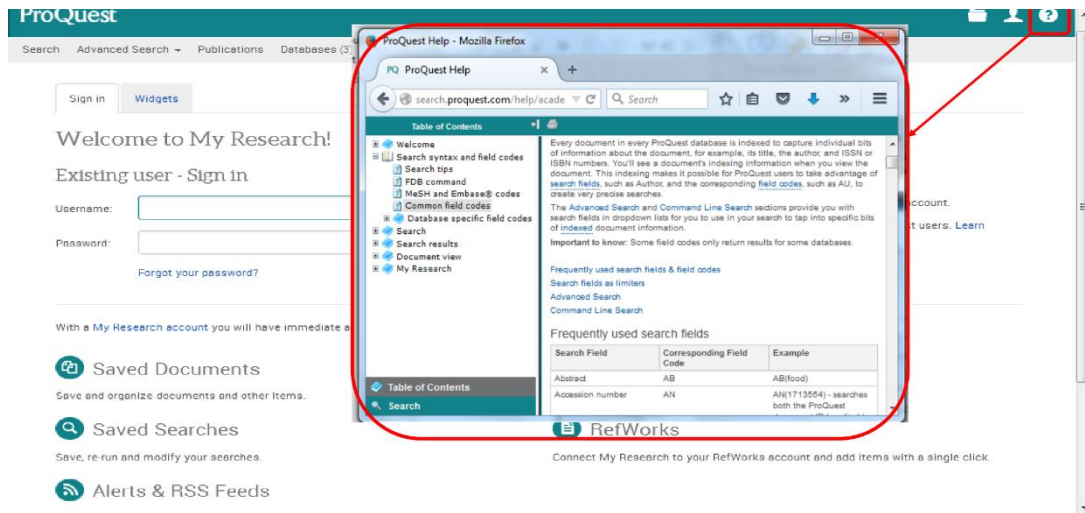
ProQuest

Search Advanced Search Publications Databases (3)

Sign in Widgets

Welcome to My Research!

Existing user - Sign in

Username:

Password:

Forgot your password?

account.

t users. Learn

With a My Research account you will have immediate a

Saved Documents

Save and organize documents and other items.

Saved Searches

Save, re-run and modify your searches.

Alerts & RSS Feeds

RefWorks

Connect My Research to your RefWorks account and add items with a single click.

ProQuest Help - Mozilla Firefox

PQ ProQuest Help ×

search.proquest.com/help/acade

Search

Table of Contents

Welcome
Search syntax and field codes
Search tips
FDB command
MeSH and Embase® codes
Common field codes
Database specific field codes
Search
Search results
Document view
My Research

Table of Contents

Search

Every document in every ProQuest database is indexed to capture individual bits of information about the document, for example, its title, the author, and ISSN or ISBN numbers. You'll see a document's indexing information when you view the document. This indexing makes it possible for ProQuest users to take advantage of search fields, such as Author, and the corresponding field codes, such as AU, to create very precise searches.

The Advanced Search and Command Line Search sections provide you with search fields in dropdown lists for you to use in your search to tap into specific bits of indexed document information.

Important to know: Some field codes only return results for some databases.

Frequently used search fields & field codes
Search fields as limiters
Advanced Search
Command Line Search

Frequently used search fields

| Search Field | Corresponding Field Code | Example |
|---|---|---|
| Abstract | AB | AB(food) |
| Accession number | AN | AN(1713564) - searches both the ProQuest |